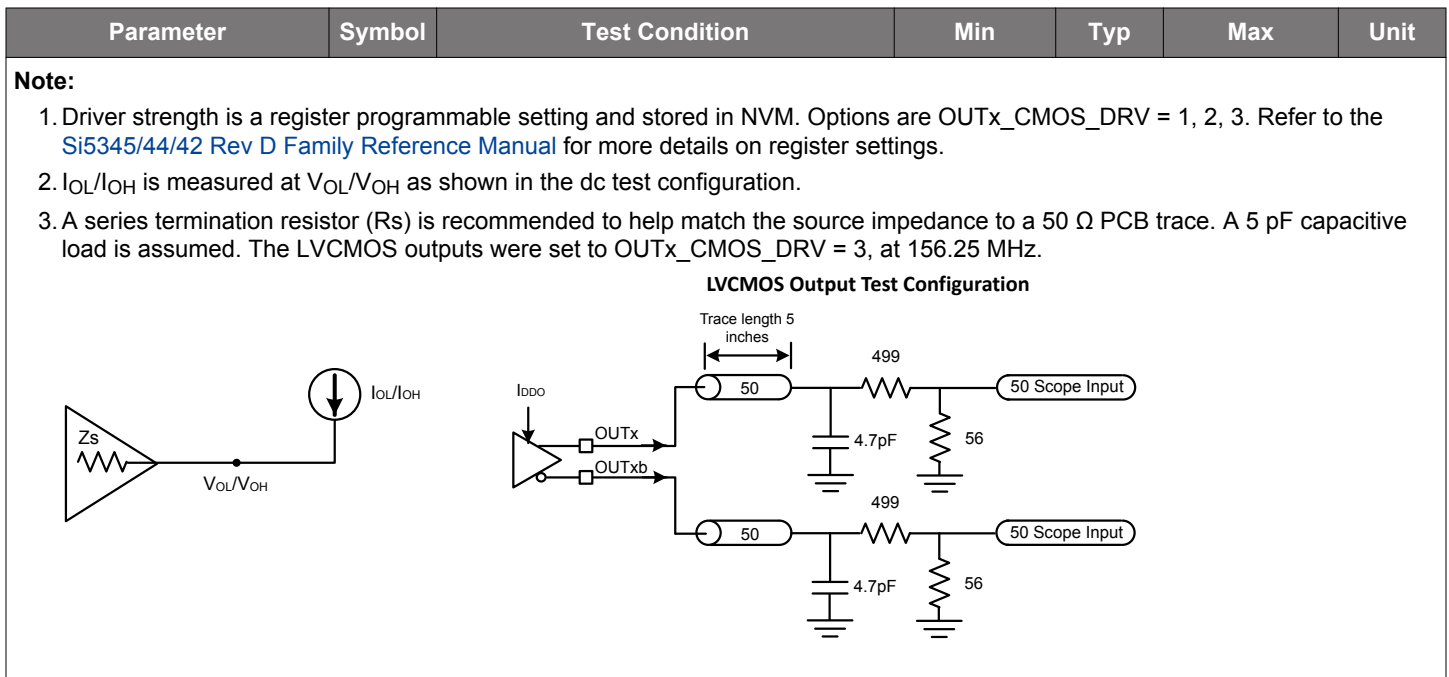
| Parameter | Symbol | Test Condition | Min | Typ | Max | Unit |
|---|---|---|---|---|---|---|

Note:

1. Driver strength is a register programmable setting and stored in NVM. Options are OUTx_CMOS_DRV = 1, 2, 3. Refer to the Si5345/44/42 Rev D Family Reference Manual for more details on register settings.

2. $I_{OL}/I_{OH}$ is measured at $V_{OL}/V_{OH}$ as shown in the dc test configuration.

3. A series termination resistor (Rs) is recommended to help match the source impedance to a 50 Ω PCB trace. A 5 pF capacitive load is assumed. The LVCMOS outputs were set to OUTx_CMOS_DRV = 3, at 156.25 MHz.

LVCMOS Output Test Configuration

Zs
$V_{OL}/V_{OH}$
$I_{OL}/I_{OH}$

Trace length 5 inches
$I_{DDO}$
OUTx
OUTxb
50
499
50 Scope Input
4.7pF
56
499
50
50 Scope Input
4.7pF
56